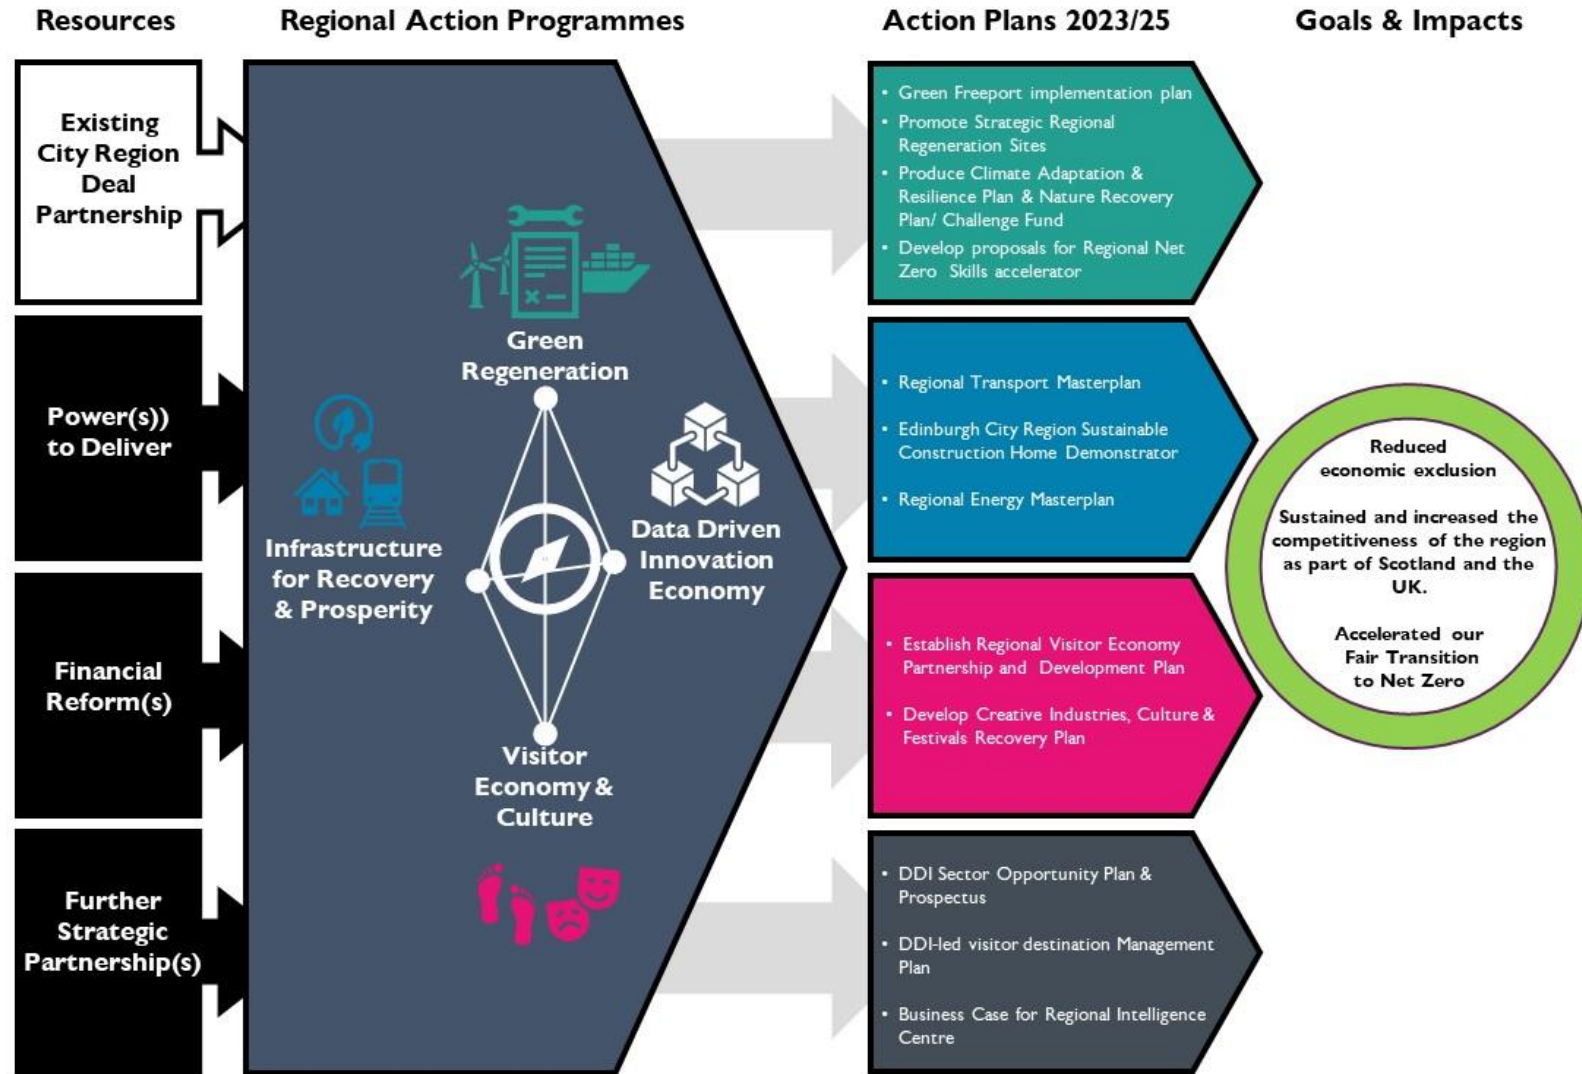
Resources

Regional Action Programmes

Action Plans 2023/25

Goals & Impacts

Existing City Region Deal Partnership

Power(s)) to Deliver

Financial Reform(s)

Further Strategic Partnership(s)

Green Regeneration

Infrastructure for Recovery & Prosperity

Data Driven Innovation Economy

Visitor Economy & Culture

- Green Freeport implementation plan
- Promote Strategic Regional Regeneration Sites
- Produce Climate Adaptation & Resilience Plan & Nature Recovery Plan/ Challenge Fund
- Develop proposals for Regional Net Zero Skills accelerator

- Regional Transport Masterplan
- Edinburgh City Region Sustainable Construction Home Demonstrator
- Regional Energy Masterplan

- Establish Regional Visitor Economy Partnership and Development Plan
- Develop Creative Industries, Culture & Festivals Recovery Plan

- DDI Sector Opportunity Plan & Prospectus
- DDI-led visitor destination Management Plan
- Business Case for Regional Intelligence Centre

Reduced economic exclusion

Sustained and increased the competitiveness of the region as part of Scotland and the UK.

Accelerated our Fair Transition to Net Zero